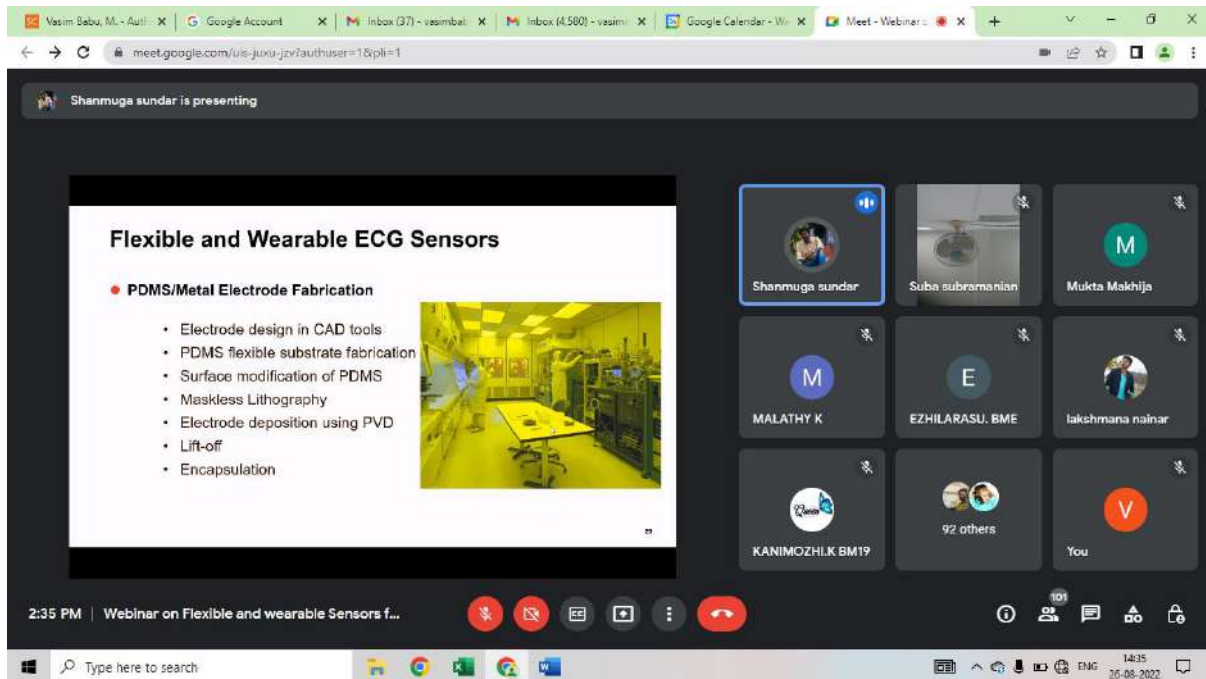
Vasim Babu, M. - Auth ×
Google Account ×
Inbox (37) - vasimbab ×
Inbox (4,580) - vasim ×
Google Calendar - W ×
Meet - Webinar ×
+

meet.google.com/uis-juxu-jzv?authuser=1&pli=1

Shanmuga sundar is presenting

Flexible and Wearable ECG Sensors

• PDMS/Metal Electrode Fabrication

• Electrode design in CAD tools
• PDMS flexible substrate fabrication
• Surface modification of PDMS
• Maskless Lithography
• Electrode deposition using PVD
• Lift-off
• Encapsulation

Shanmuga sundar
Suba subramanian
M
Mukta Makhija
M
MALATHY K
E
EZHILARASU. BME
lakshmana nainar
KANIMOZHI.K BM19
92 others
V
You

2:35 PM | Webinar on Flexible and wearable Sensors f...

101

Type here to search

ENG 14:35 26-08-2022